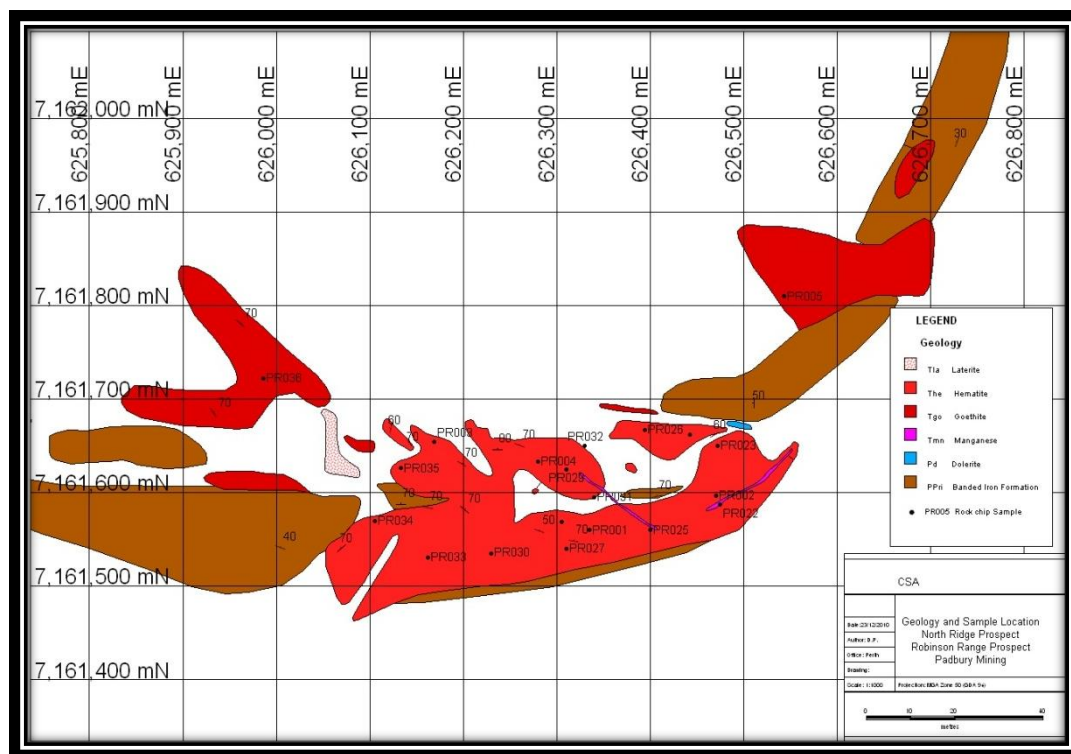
625,800 mE
625,900 mE
626,000 mE
626,100 mE
626,200 mE
626,300 mE
626,400 mE
626,500 mE
626,600 mE
626,700 mE
626,800 mE

7,162,000 mN
7,161,900 mN
7,161,800 mN
7,161,700 mN
7,161,600 mN
7,161,500 mN
7,161,400 mN

30
PR005
70
PR036
70
50
60
70
PR009
70
90
70
PR032
PR026
60
PR023
PR035
PR004
70
PR029
70
70
70
PR041
70
PR002
PR022
PR034
50
70
PR001
PR025
40
70
PR027
PR033
PR030

LEGEND
Geology
Tla Laterite
The Hematite
Tgo Goethite
Tmn Manganese
Pd Dolerite
PPri Banded Iron Formation
PR005 Rock chip Sample

CSA

Date:23/12/2010
Author: B.F.
Office: Perth
Drawing:
Scale: 1:1000
Projection: MGA Zone 50 (GDA 94)

Geology and Sample Location
North Ridge Prospect
Robinson Range Prospect
Padbury Mining

0 10 20 40
metres